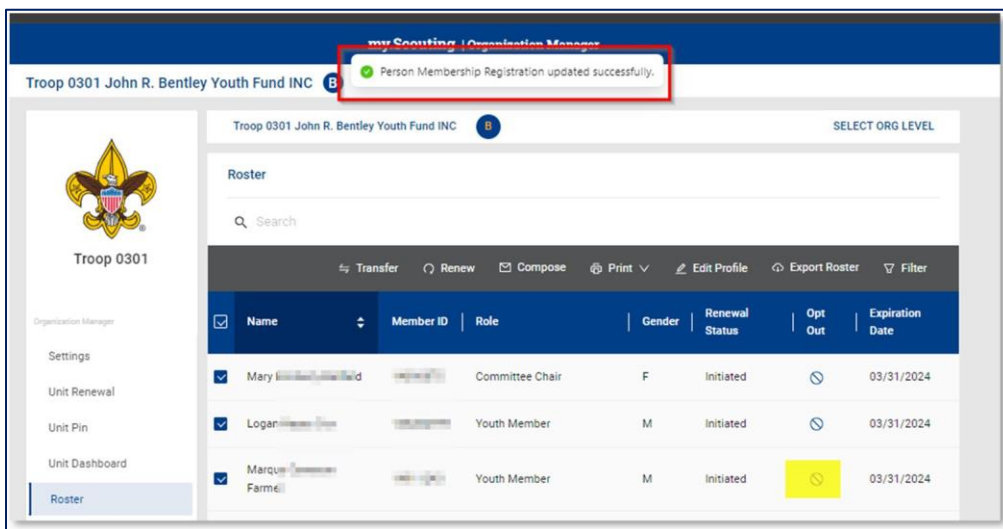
my Scouting | Organization Manager

Troop 0301 John R. Bentley Youth Fund INC B

Person Membership Registration updated successfully.

Troop 0301

Organization Manager

Settings

Unit Renewal

Unit Pin

Unit Dashboard

Roster

Troop 0301 John R. Bentley Youth Fund INC B

SELECT ORG LEVEL

Roster

Search

Transfer Renew Compose Print Edit Profile Export Roster Filter

| Name | Member ID | Role | Gender | Renewal Status | Opt Out | Expiration Date |
|---|---|---|---|---|---|---|
| Mary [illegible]d | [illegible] | Committee Chair | F | Initiated | | 03/31/2024 |
| Logan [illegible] | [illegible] | Youth Member | M | Initiated | | 03/31/2024 |
| Marqu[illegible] Farme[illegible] | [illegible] | Youth Member | M | Initiated | | 03/31/2024 |